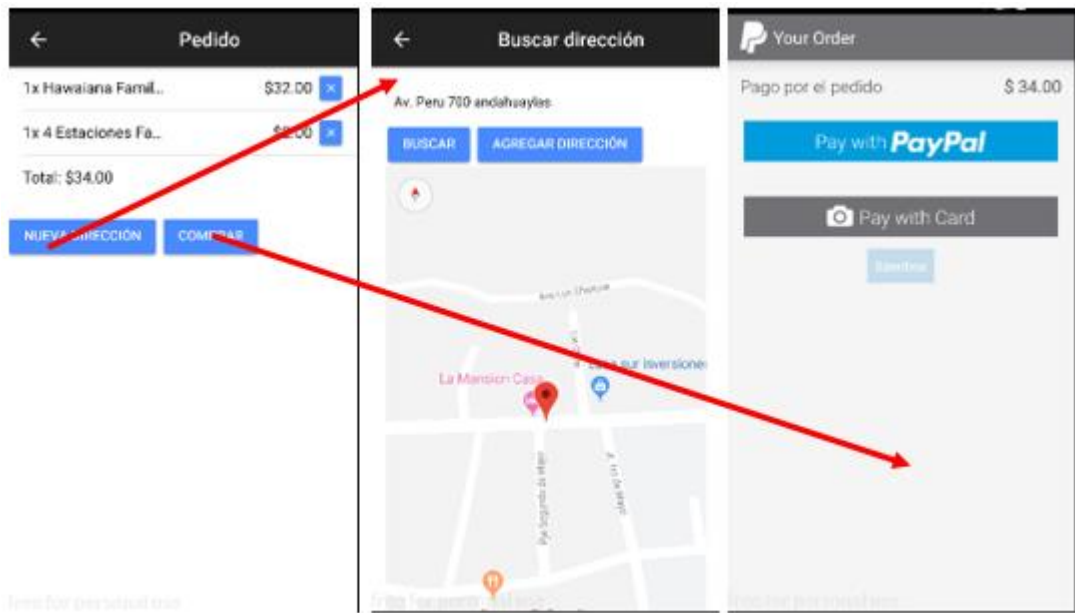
Pedido

1x Hawaiana Famil... $32.00 ×

1x 4 Estaciones Fa... $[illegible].00 ×

Total: $34.00

NUEVA DIRECCIÓN COMPRAR

Buscar dirección

Av. Peru 700 andahuaylas

BUSCAR AGREGAR DIRECCIÓN

La Mansion Casa

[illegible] sur Inversiones

Your Order

Pago por el pedido $ 34.00

Pay with PayPal

Pay with Card

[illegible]